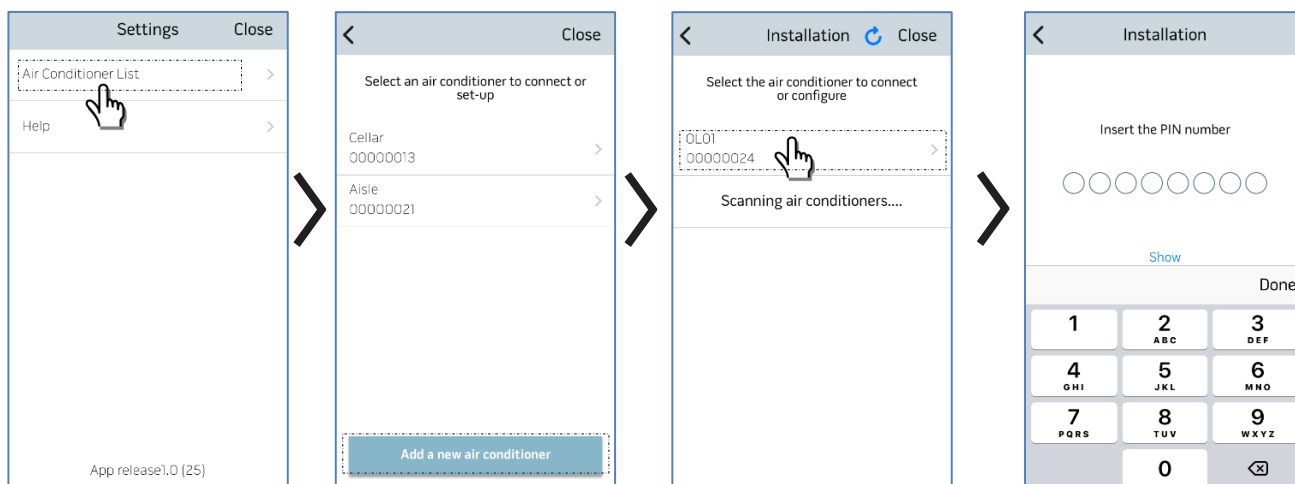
Settings Close

Air Conditioner List

Help

App release1.0 (25)

Close

Select an air conditioner to connect or set-up

Cellar
00000013

Aisle
00000021

Add a new air conditioner

Installation Close

Select the air conditioner to connect or configure

0L01
00000024

Scanning air conditioners....

Installation

Insert the PIN number

Show

Done

1

2
ABC

3
DEF

4
GHI

5
JKL

6
MNO

7
PQRS

8
TUV

9
WXYZ

0